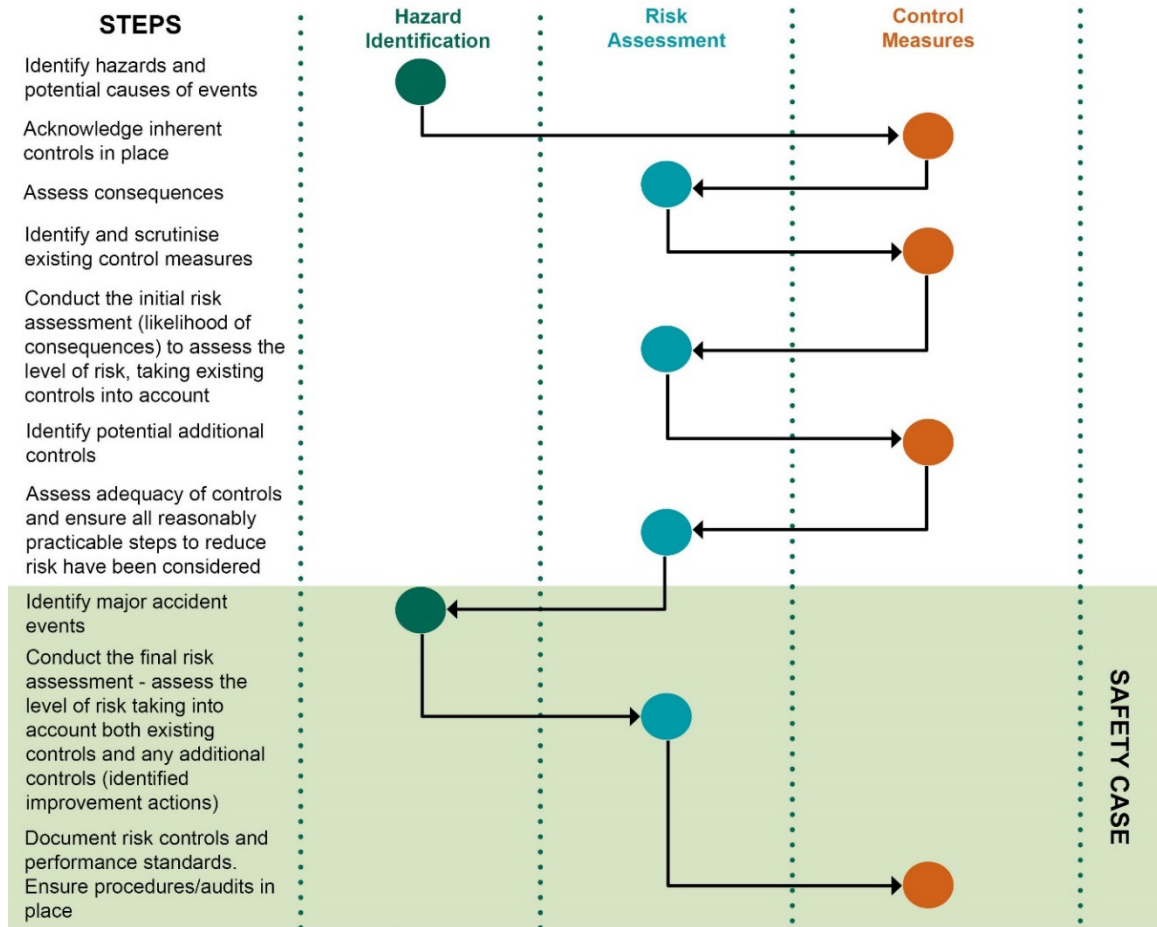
STEPS

Hazard Identification

Risk Assessment

Control Measures

Identify hazards and potential causes of events

Acknowledge inherent controls in place

Assess consequences

Identify and scrutinise existing control measures

Conduct the initial risk assessment (likelihood of consequences) to assess the level of risk, taking existing controls into account

Identify potential additional controls

Assess adequacy of controls and ensure all reasonably practicable steps to reduce risk have been considered

Identify major accident events

Conduct the final risk assessment - assess the level of risk taking into account both existing controls and any additional controls (identified improvement actions)

Document risk controls and performance standards. Ensure procedures/audits in place

SAFETY CASE